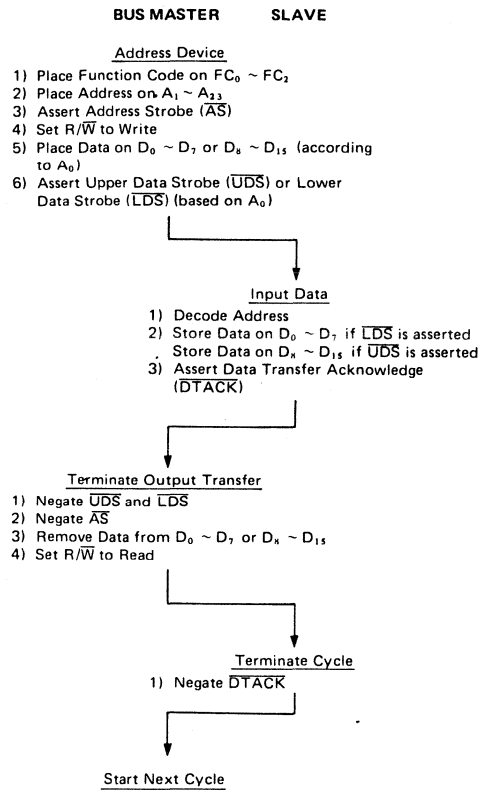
BUS MASTER SLAVE

Address Device
1) Place Function Code on $FC_0 \sim FC_2$
2) Place Address on $A_1 \sim A_{23}$
3) Assert Address Strobe ($\overline{AS}$)
4) Set $R/\overline{W}$ to Write
5) Place Data on $D_0 \sim D_7$ or $D_8 \sim D_{15}$ (according to $A_0$)
6) Assert Upper Data Strobe ($\overline{UDS}$) or Lower Data Strobe ($\overline{LDS}$) (based on $A_0$)

Input Data
1) Decode Address
2) Store Data on $D_0 \sim D_7$ if $\overline{LDS}$ is asserted
Store Data on $D_8 \sim D_{15}$ if $\overline{UDS}$ is asserted
3) Assert Data Transfer Acknowledge ($\overline{DTACK}$)

Terminate Output Transfer
1) Negate $\overline{UDS}$ and $\overline{LDS}$
2) Negate $\overline{AS}$
3) Remove Data from $D_0 \sim D_7$ or $D_8 \sim D_{15}$
4) Set $R/\overline{W}$ to Read

Terminate Cycle
1) Negate $\overline{DTACK}$

Start Next Cycle